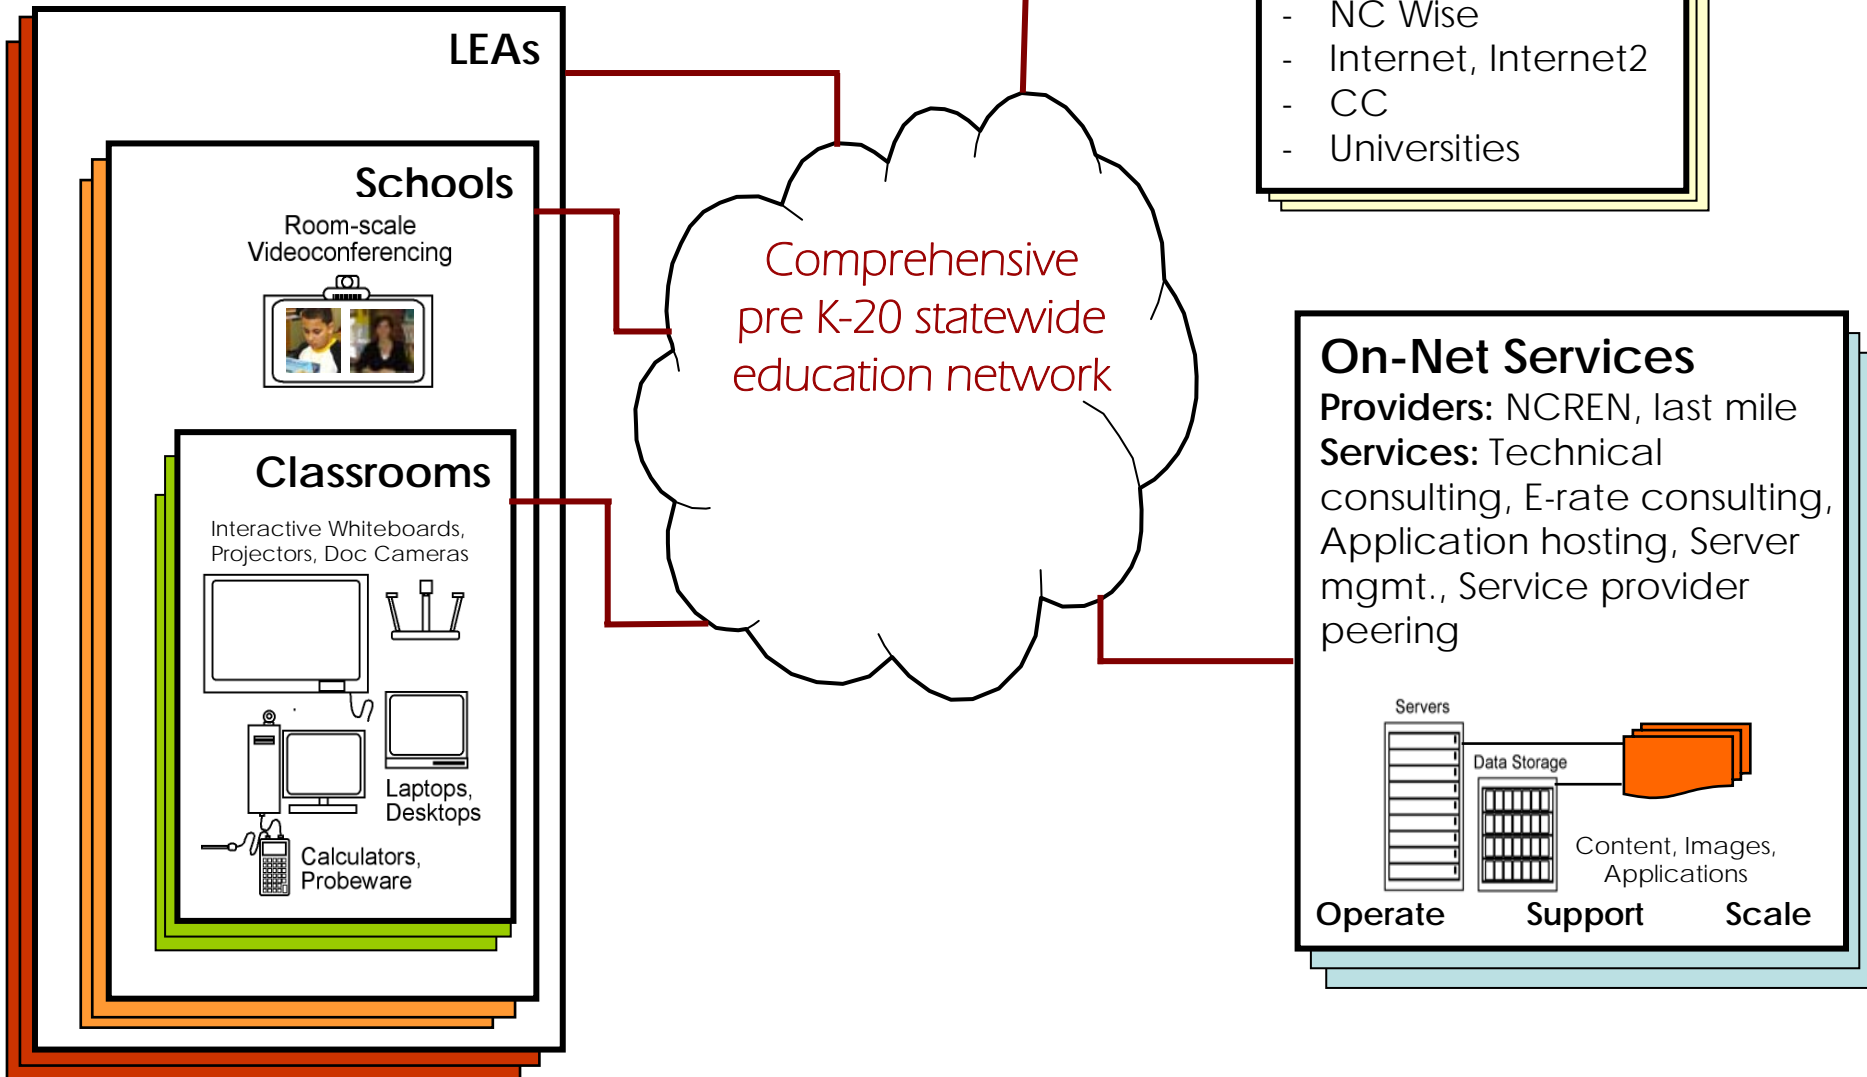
LEAs

Schools

Room-scale Videoconferencing

Classrooms

Interactive Whiteboards, Projectors, Doc Cameras

Laptops, Desktops

Calculators, Probeware

Comprehensive pre K-20 statewide education network

- NC Wise
- Internet, Internet2
- CC
- Universities

On-Net Services

**Providers:** NCREN, last mile

**Services:** Technical consulting, E-rate consulting, Application hosting, Server mgmt., Service provider peering

Servers

Data Storage

Content, Images, Applications

Operate

Support

Scale